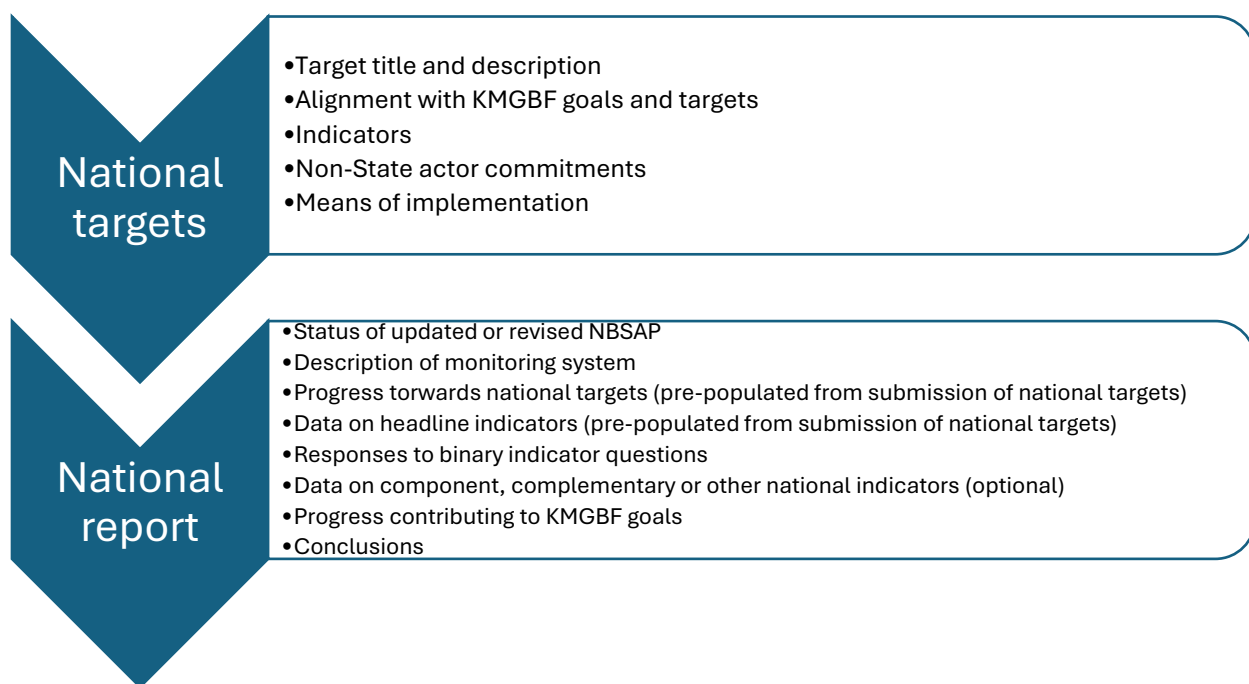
National targets

•Target title and description
•Alignment with KMGBF goals and targets
•Indicators
•Non-State actor commitments
•Means of implementation

National report

•Status of updated or revised NBSAP
•Description of monitoring system
•Progress torwards national targets (pre-populated from submission of national targets)
•Data on headline indicators (pre-populated from submission of national targets)
•Responses to binary indicator questions
•Data on component, complementary or other national indicators (optional)
•Progress contributing to KMGBF goals
•Conclusions